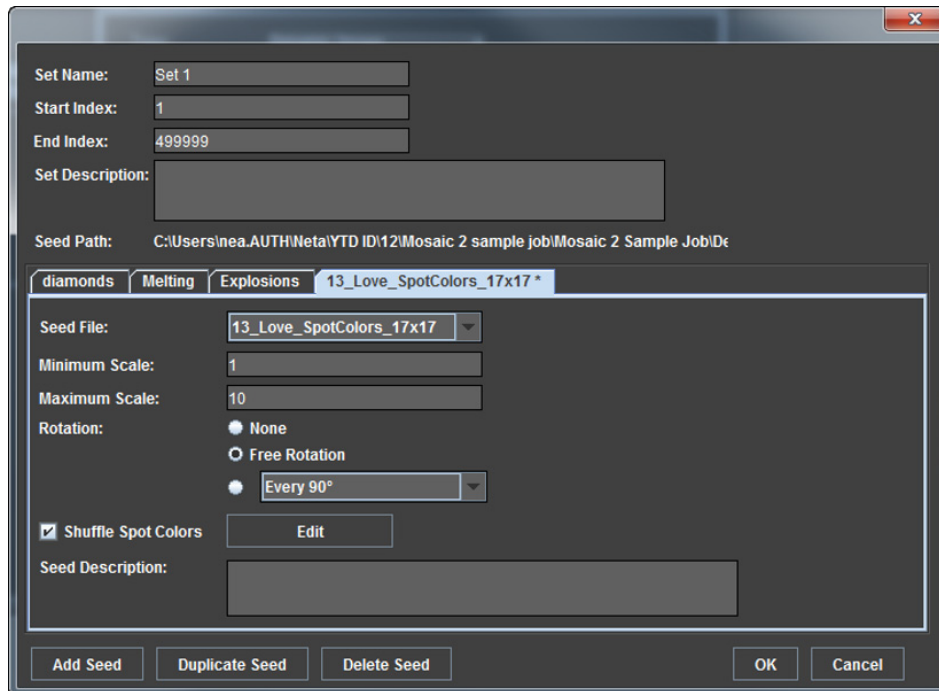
Set Name: Set 1

Start Index: 1

End Index: 499999

Set Description:

Seed Path: C:\Users\nea.AUTH\Neta\YTD ID\12\Mosaic 2 sample job\Mosaic 2 Sample Job\De

diamonds | Melting | Explosions | 13_Love_SpotColors_17x17 *

Seed File: 13_Love_SpotColors_17x17

Minimum Scale: 1

Maximum Scale: 10

Rotation: None

Free Rotation

Every 90°

Shuffle Spot Colors Edit

Seed Description:

Add Seed Duplicate Seed Delete Seed OK Cancel